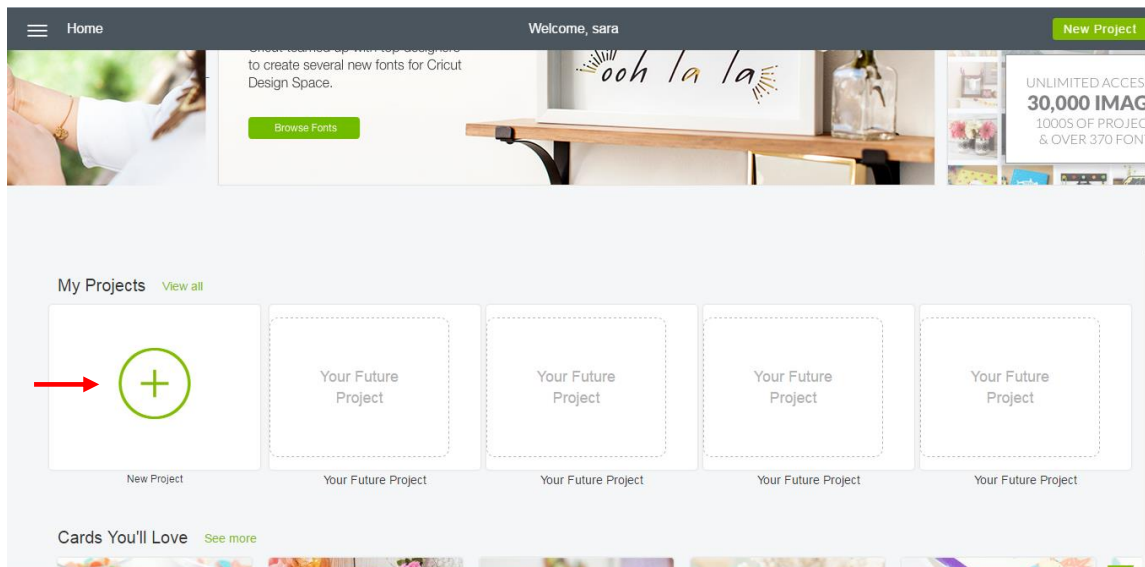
Home

Welcome, sara

New Project

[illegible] to create several new fonts for Cricut Design Space.

Browse Fonts

ooh la la

UNLIMITED ACCES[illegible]
30,000 IMAG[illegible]
1000S OF PROJEC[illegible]
& OVER 370 FON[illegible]

My Projects View all

New Project

Your Future Project
Your Future Project

Your Future Project
Your Future Project

Your Future Project
Your Future Project

Your Future Project
Your Future Project

Cards You'll Love See more